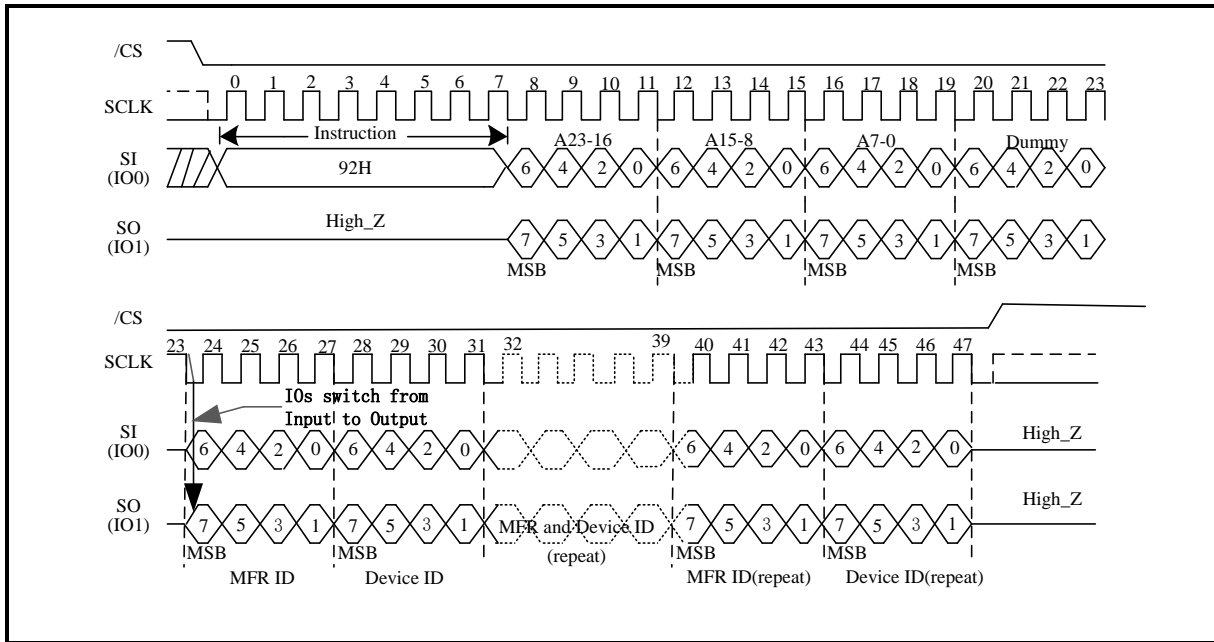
/CS

SCLK

0 1 2 3 4 5 6 7 8 9 10 11 12 13 14 15 16 17 18 19 20 21 22 23

Instruction

A23-16 A15-8 A7-0 Dummy

SI (IO0)

92H

6 4 2 0 6 4 2 0 6 4 2 0 6 4 2 0

SO (IO1)

High_Z

7 5 3 1 7 5 3 1 7 5 3 1 7 5 3 1

MSB MSB MSB MSB

/CS

SCLK

23 24 25 26 27 28 29 30 31 32 39 40 41 42 43 44 45 46 47

IOs switch from Input to Output

SI (IO0)

6 4 2 0 6 4 2 0 6 4 2 0 6 4 2 0

High_Z

SO (IO1)

7 5 3 1 7 5 3 1 MFR and Device ID (repeat) 7 5 3 1 7 5 3 1

High_Z

MSB MSB MSB MSB

MFR ID Device ID MFR ID(repeat) Device ID(repeat)